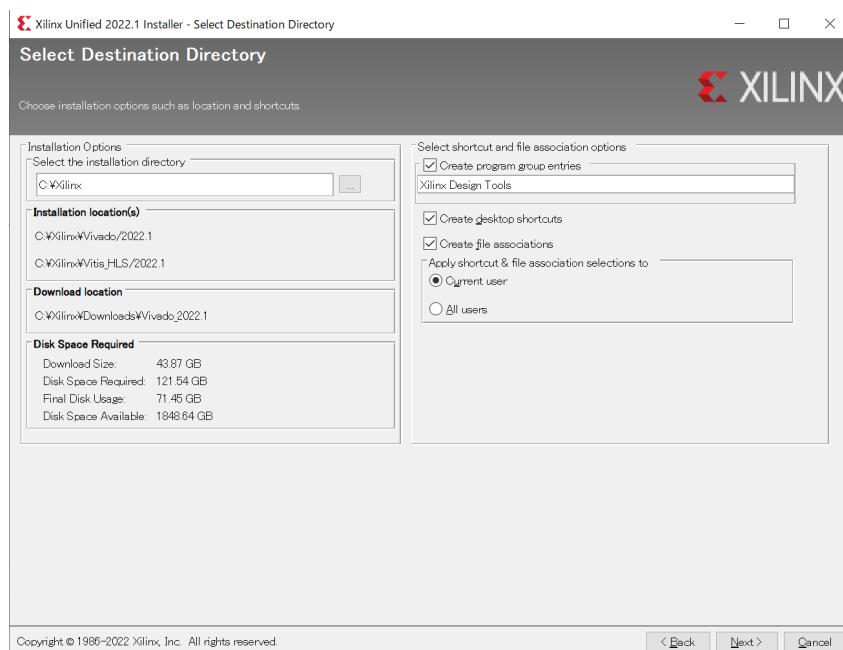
Xilinx Unified 2022.1 Installer - Select Destination Directory

Select Destination Directory

Choose installation options such as location and shortcuts.

XILINX

Installation Options

Select the installation directory

C:¥Xilinx

...

Installation location(s)

C:¥Xilinx¥Vivado/2022.1

C:¥Xilinx¥Vitis_HLS/2022.1

Download location

C:¥Xilinx¥Downloads¥Vivado_2022.1

Disk Space Required

| Download Size: | 43.87 GB |
|---|---|
| Disk Space Required: | 121.54 GB |
| Final Disk Usage: | 71.45 GB |
| Disk Space Available: | 1848.64 GB |

Select shortcut and file association options

Create program group entries

Xilinx Design Tools

Create desktop shortcuts

Create file associations

Apply shortcut & file association selections to

Current user

All users

Copyright © 1986-2022 Xilinx, Inc. All rights reserved.

< Back

Next >

Cancel